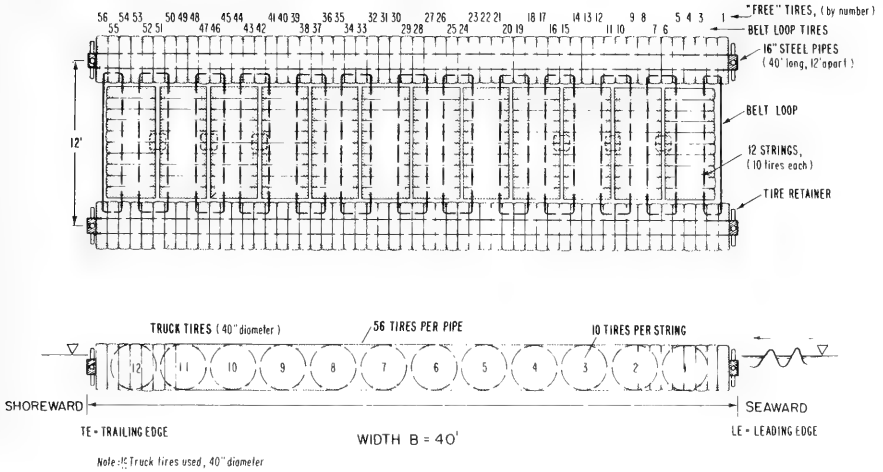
56 54 53 50 49 48 45 44 41 40 39 36 35 32 31 30 27 26 23 22 21 18 17 14 13 12 9 8 5 4 3 1

55 52 51 47 46 43 42 38 37 34 33 29 28 25 24 20 19 16 15 11 10 7 6

"FREE" TIRES, (by number)

BELT LOOP TIRES

16" STEEL PIPES (40' long, 12' apart)

12'

BELT LOOP

12 STRINGS, (10 tires each)

TIRE RETAINER

TRUCK TIRES (40" diameter)

56 TIRES PER PIPE

10 TIRES PER STRING

12 11 10 9 8 7 6 5 4 3 2 1

SHOREWARD

SEAWARD

TE = TRAILING EDGE

WIDTH B = 40'

LE = LEADING EDGE

Note: Truck tires used, 40" diameter